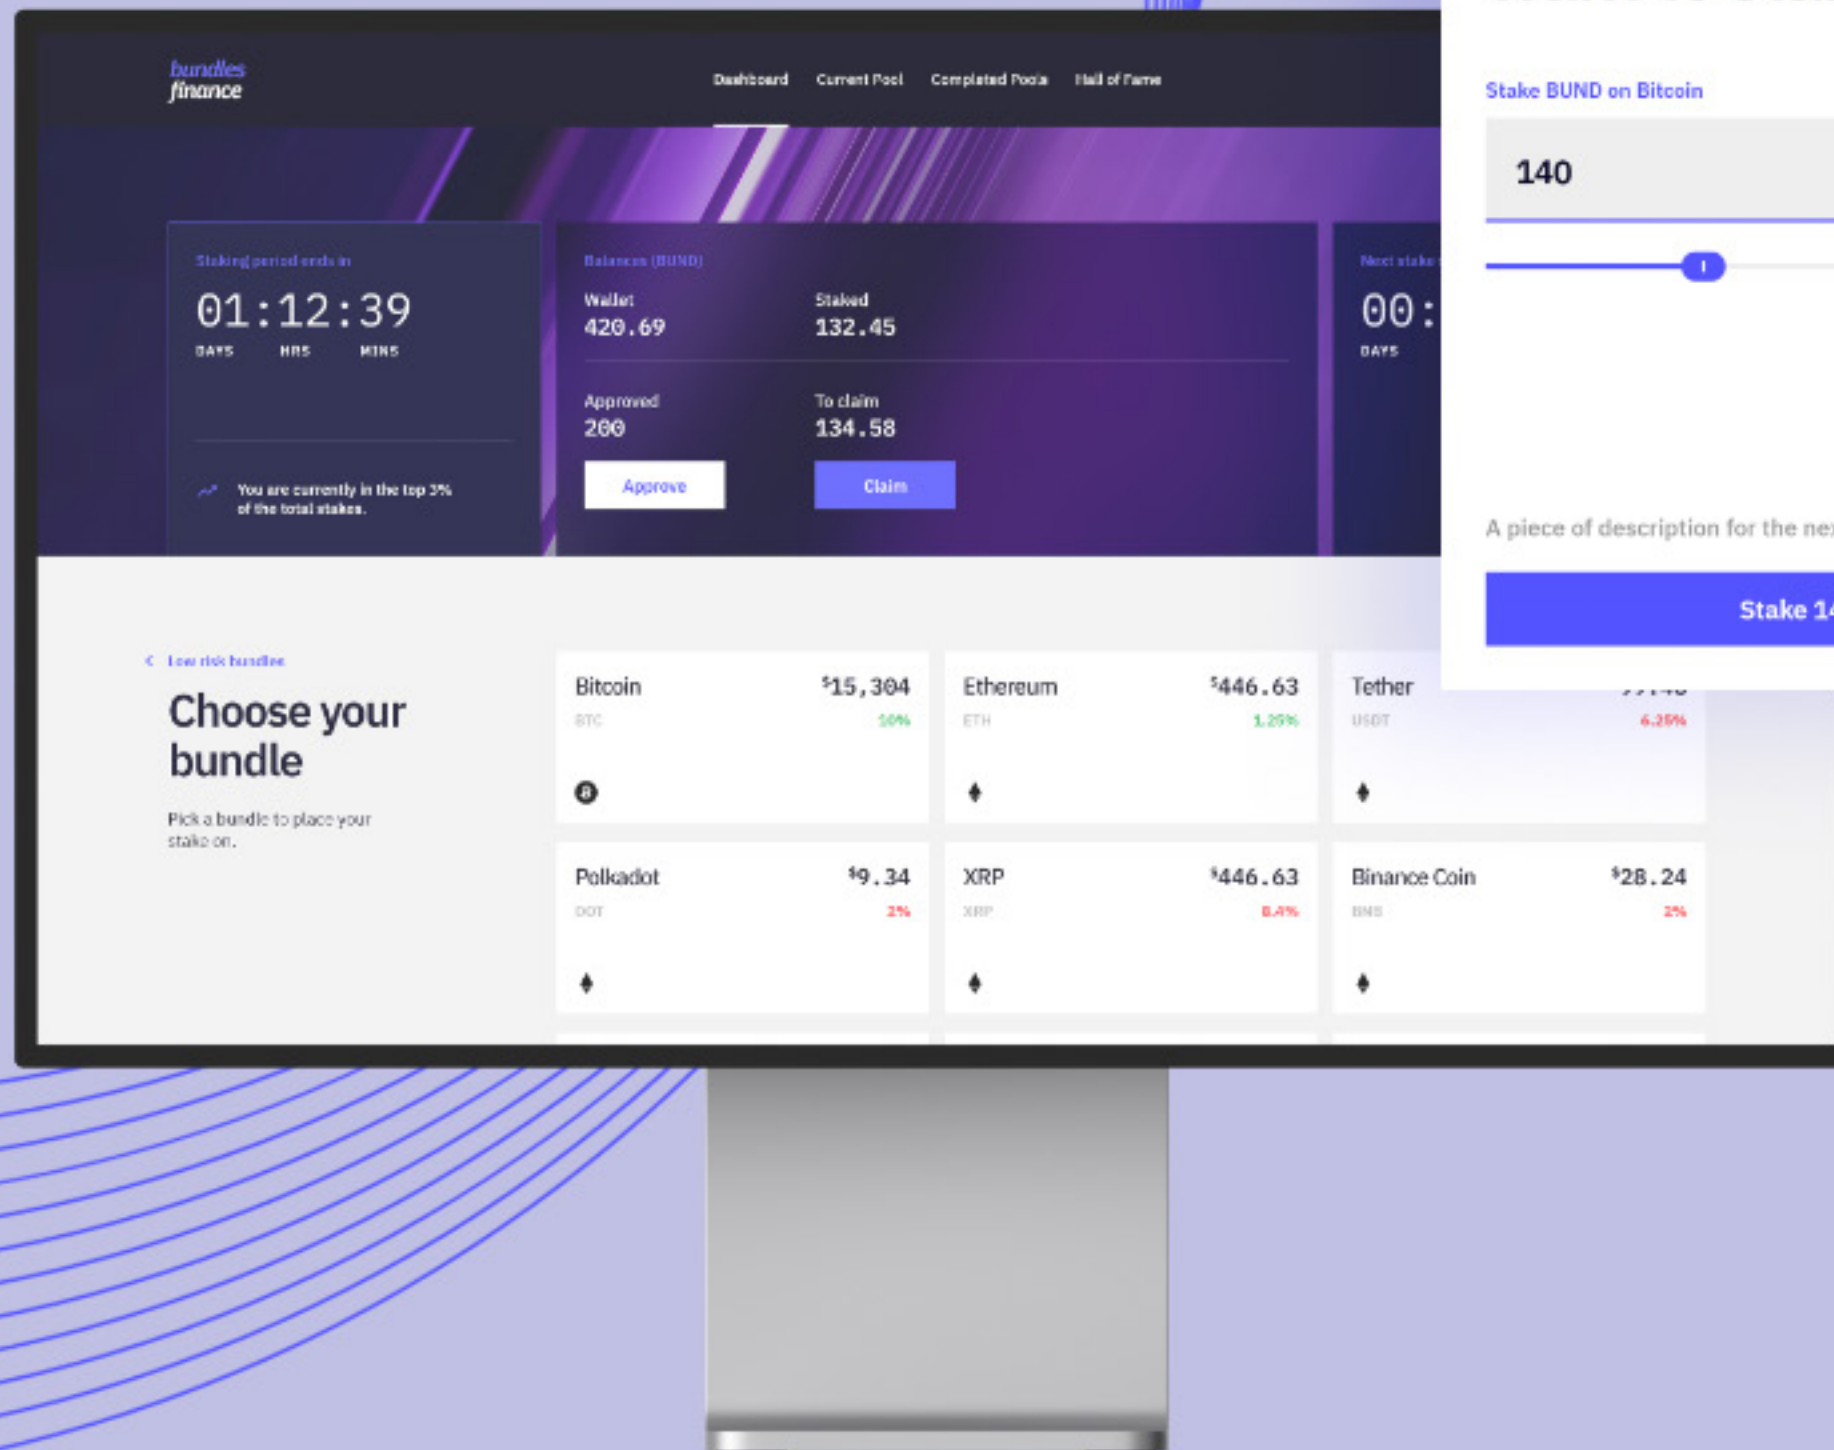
bundles finance

Dashboard Current Pool Completed Pools Hall of Fame

Staking period ends in
01:12:39
DAYS HRS MINS

You are currently in the top 3% of the total stakes.

Balances (BUND)
Wallet
420.69
Staked
132.45
Approved
200
To claim
134.58
Approve
Claim

Next stake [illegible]
00:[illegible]
DAYS

Stake BUND on Bitcoin
140

A piece of description for the ne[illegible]

Stake 1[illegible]

< Low risk bundles
Choose your bundle
Pick a bundle to place your stake on.

| Bitcoin | $^{\$}15,304$ | Ethereum | $^{\$}446.63$ | Tether | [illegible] |
|---|---|---|---|---|---|
| BTC | 10% | ETH | 1.25% | USDT | 6.25% |
| Polkadot | $^{\$}9.34$ | XRP | $^{\$}446.63$ | Binance Coin | $^{\$}28.24$ |
| DOT | 2% | XRP | 0.4% | BNB | 2% |